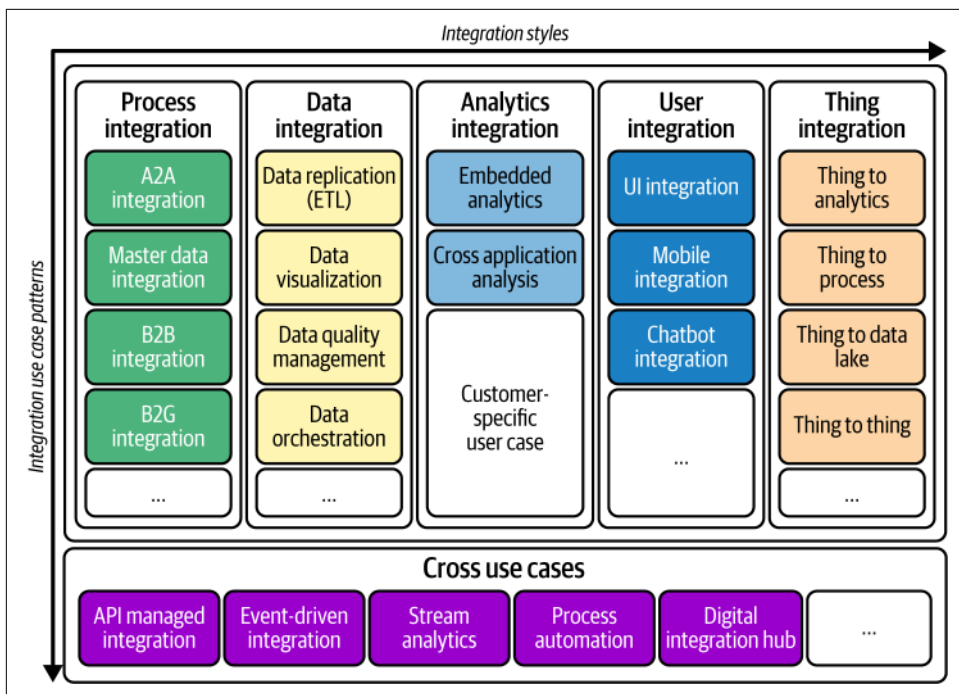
Integration styles

Integration use case patterns

Process integration

A2A integration

Master data integration

B2B integration

B2G integration

...

Data integration

Data replication (ETL)

Data visualization

Data quality management

Data orchestration

...

Analytics integration

Embedded analytics

Cross application analysis

Customer-specific user case

User integration

UI integration

Mobile integration

Chatbot integration

...

Thing integration

Thing to analytics

Thing to process

Thing to data lake

Thing to thing

...

Cross use cases

API managed integration

Event-driven integration

Stream analytics

Process automation

Digital integration hub

...